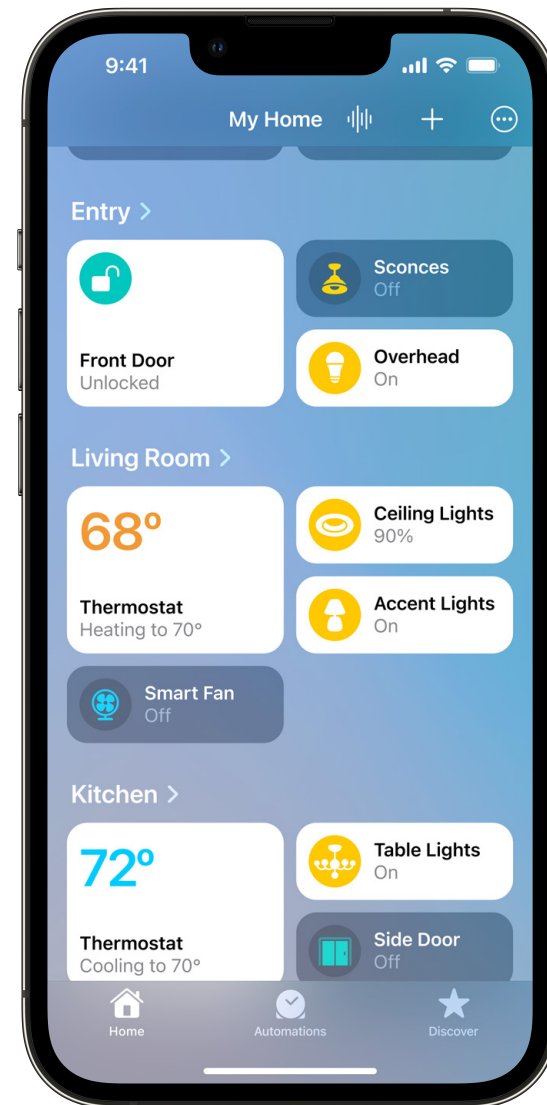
9:41

My Home

Entry >

Front Door
Unlocked

Sconces
Off

Overhead
On

Living Room >

68°

Thermostat
Heating to 70°

Ceiling Lights
90%

Accent Lights
On

Smart Fan
Off

Kitchen >

72°

Thermostat
Cooling to 70°

Table Lights
On

Side Door
Off

Home
Automations
Discover